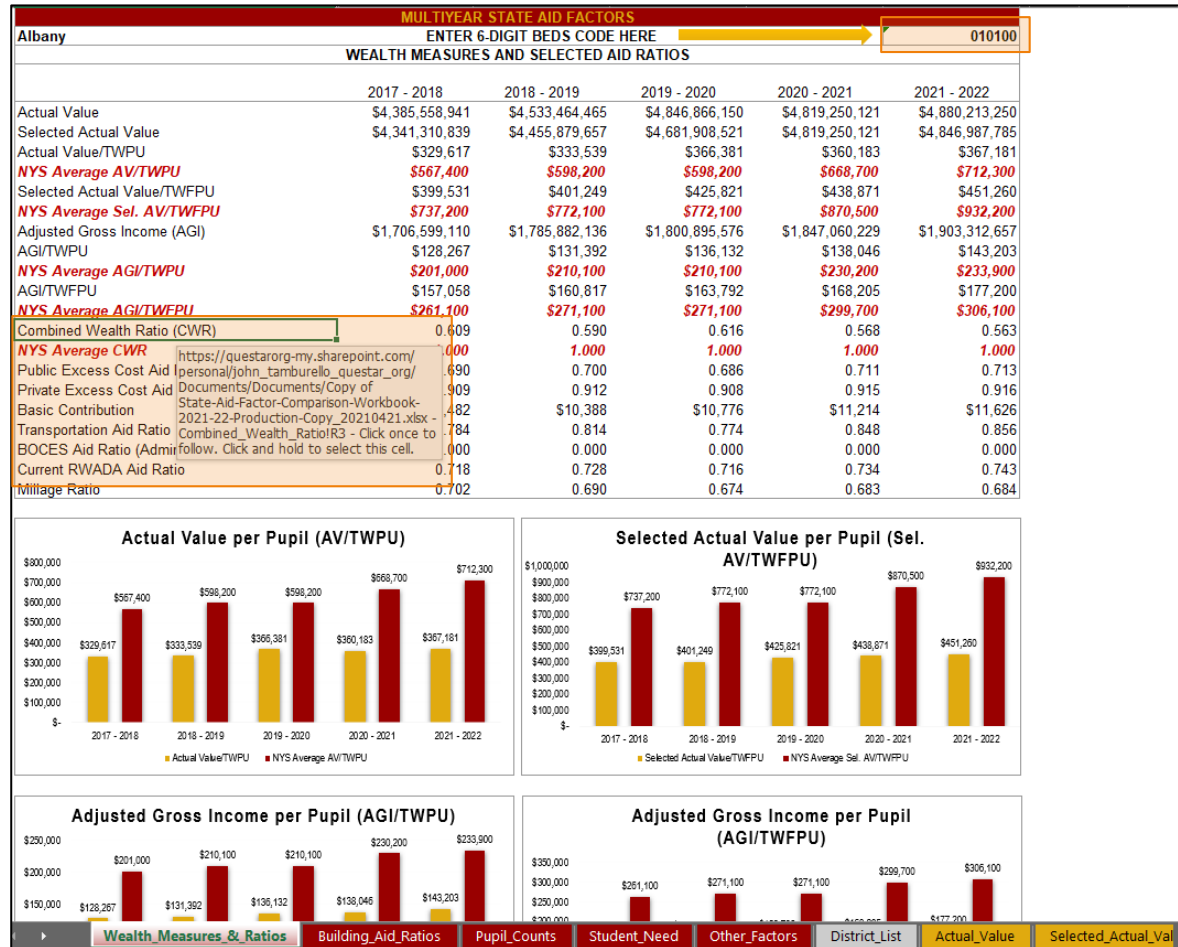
MULTIYEAR STATE AID FACTORS

Albany

ENTER 6-DIGIT BEDS CODE HERE

010100

WEALTH MEASURES AND SELECTED AID RATIOS

| | 2017 - 2018 | 2018 - 2019 | 2019 - 2020 | 2020 - 2021 | 2021 - 2022 |
|---|---|---|---|---|---|
| Actual Value | $4,385,558,941 | $4,533,464,465 | $4,846,866,150 | $4,819,250,121 | $4,880,213,250 |
| Selected Actual Value | $4,341,310,839 | $4,455,879,657 | $4,681,908,521 | $4,819,250,121 | $4,846,987,785 |
| Actual Value/TWPU | $329,617 | $333,539 | $366,381 | $360,183 | $367,181 |
| NYS Average AV/TWPU | $567,400 | $598,200 | $598,200 | $668,700 | $712,300 |
| Selected Actual Value/TWFPU | $399,531 | $401,249 | $425,821 | $438,871 | $451,260 |
| NYS Average Sel. AV/TWFPU | $737,200 | $772,100 | $772,100 | $870,500 | $932,200 |
| Adjusted Gross Income (AGI) | $1,706,599,110 | $1,785,882,136 | $1,800,895,576 | $1,847,060,229 | $1,903,312,657 |
| AGI/TWPU | $128,267 | $131,392 | $136,132 | $138,046 | $143,203 |
| NYS Average AGI/TWPU | $201,000 | $210,100 | $210,100 | $230,200 | $233,900 |
| AGI/TWFPU | $157,058 | $160,817 | $163,792 | $168,205 | $177,200 |
| NYS Average AGI/TWFPU | $261,100 | $271,100 | $271,100 | $299,700 | $306,100 |
| Combined Wealth Ratio (CWR) | 0.609 | 0.590 | 0.616 | 0.568 | 0.563 |
| NYS Average CWR | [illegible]000 | 1.000 | 1.000 | 1.000 | 1.000 |
| Public Excess Cost Aid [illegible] | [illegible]690 | 0.700 | 0.686 | 0.711 | 0.713 |
| Private Excess Cost Aid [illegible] | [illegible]909 | 0.912 | 0.908 | 0.915 | 0.916 |
| Basic Contribution | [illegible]482 | $10,388 | $10,776 | $11,214 | $11,626 |
| Transportation Aid Ratio | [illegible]784 | 0.814 | 0.774 | 0.848 | 0.856 |
| BOCES Aid Ratio (Admi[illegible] | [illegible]000 | 0.000 | 0.000 | 0.000 | 0.000 |
| Current RWADA Aid Ratio | 0.718 | 0.728 | 0.716 | 0.734 | 0.743 |
| Millage Ratio | 0.702 | 0.690 | 0.674 | 0.683 | 0.684 |

https://questarorg-my.sharepoint.com/personal/john_tamburello_questar_org/Documents/Documents/Copy of State-Aid-Factor-Comparison-Workbook-2021-22-Production-Copy_20210421.xlsx - Combined_Wealth_Ratio!R3 - Click once to follow. Click and hold to select this cell.

Actual Value per Pupil (AV/TWPU)

$800,000 $700,000 $600,000 $500,000 $400,000 $300,000 $200,000 $100,000 $-

$329,617 $567,400 $333,539 $598,200 $366,381 $598,200 $360,183 $668,700 $367,181 $712,300

2017 - 2018 2018 - 2019 2019 - 2020 2020 - 2021 2021 - 2022

Actual Value/TWPU NYS Average AV/TWPU

Selected Actual Value per Pupil (Sel. AV/TWFPU)

$1,000,000 $900,000 $800,000 $700,000 $600,000 $500,000 $400,000 $300,000 $200,000 $100,000 $-

$399,531 $737,200 $401,249 $772,100 $425,821 $772,100 $438,871 $870,500 $451,260 $932,200

2017 - 2018 2018 - 2019 2019 - 2020 2020 - 2021 2021 - 2022

Selected Actual Value/TWFPU NYS Average Sel. AV/TWFPU

Adjusted Gross Income per Pupil (AGI/TWPU)

$250,000 $200,000 $150,000

$128,267 $201,000 $131,392 $210,100 $136,132 $210,100 $138,046 $230,200 $143,203 $233,900

Adjusted Gross Income per Pupil (AGI/TWFPU)

$350,000 $300,000 $250,000 $200,000

$261,100 $271,100 $271,100 $299,700 $306,100 $177,200

Wealth_Measures_&_Ratios Building_Aid_Ratios Pupil_Counts Student_Need Other_Factors District_List Actual_Value Selected_Actual_Val